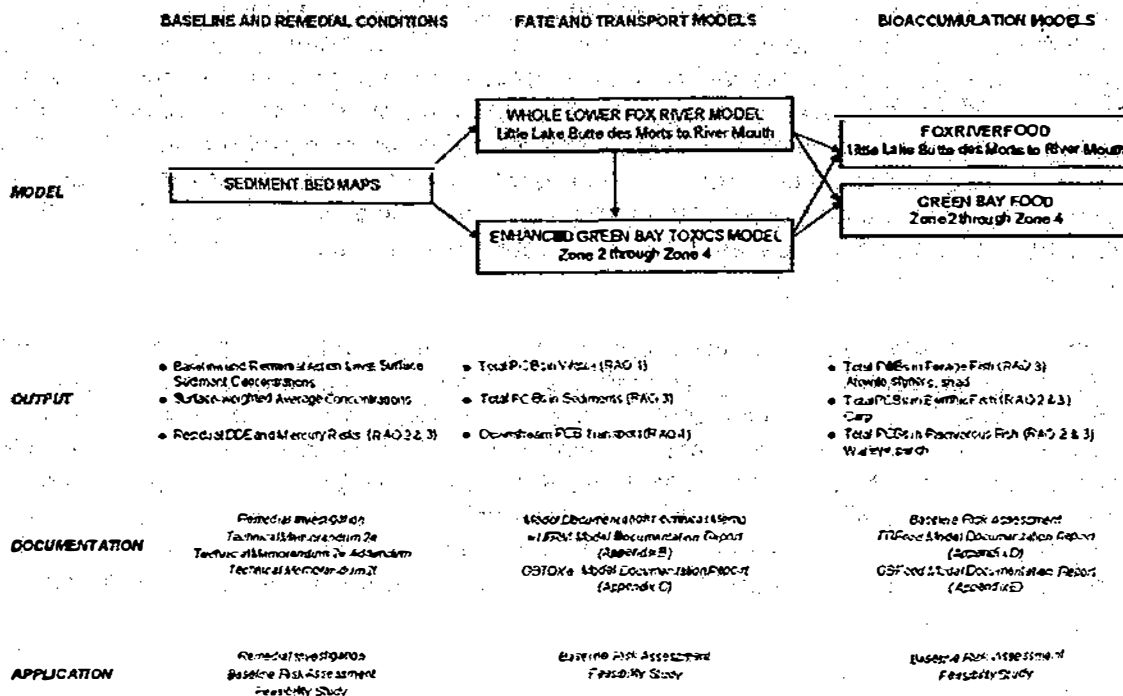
BASELINE AND REMEDIAL CONDITIONS

FATE AND TRANSPORT MODELS

BIOACCUMULATION MODELS

MODEL

SEDIMENT BED MAPS

WHOLE LOWER FOX RIVER MODEL
Little Lake Butte des Morts to River Mouth

ENHANCED GREEN BAY TOXICS MODEL
Zone 2 through Zone 4

FOXRIVERFOOD
Little Lake Butte des Morts to River Mouth

GREEN BAY FOOD
Zone 2 through Zone 4

OUTPUT

• Baseline and Remedial Action Level Surface Sediment Concentrations
• Surface-weighted Average Concentrations
• Residual DDE and Mercury Risks (RAO 2, 3)

• Total PCBs in Water (RAO 1)
• Total PCBs in Sediments (RAO 3)
• Downstream PCB Transport (RAO 4)

• Total PCBs in Forage Fish (RAO 3)
Alewife, shiners, shad
• Total PCBs in Benthic Fish (RAO 2 & 3)
Carp
• Total PCBs in Piscivorous Fish (RAO 2 & 3)
Walleye, perch

DOCUMENTATION

Remedial Investigation
Technical Memorandum 2e
Technical Memorandum 2e Addendum
Technical Memorandum 2f

Model Documentation Technical Memo
wLFRM Model Documentation Report
(Appendix B)
GBTOXe Model Documentation Report
(Appendix C)

Baseline Risk Assessment
FRFood Model Documentation Report
(Appendix D)
GBFood Model Documentation Report
(Appendix E)

APPLICATION

Remedial Investigation
Baseline Risk Assessment
Feasibility Study

Baseline Risk Assessment
Feasibility Study

Baseline Risk Assessment
Feasibility Study